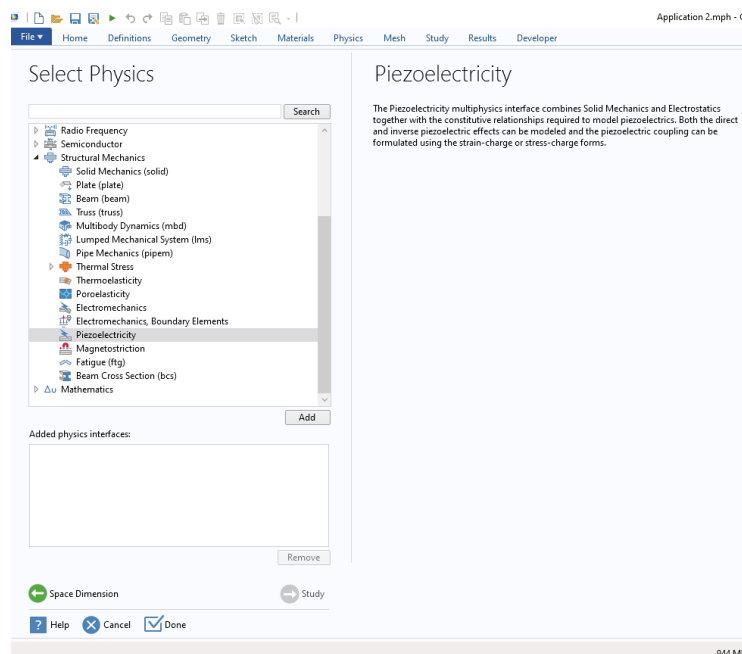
Application 2.mph - (

File ▾ Home Definitions Geometry Sketch Materials Physics Mesh Study Results Developer

Select Physics

Search

Radio Frequency
Semiconductor
Structural Mechanics
Solid Mechanics (solid)
Plate (plate)
Beam (beam)
Truss (truss)
Multibody Dynamics (mbd)
Lumped Mechanical System (lms)
Pipe Mechanics (pipem)
Thermal Stress
Thermoelasticity
Poroelasticity
Electromechanics
Electromechanics, Boundary Elements
Piezoelectricity
Magnetostriction
Fatigue (ftg)
Beam Cross Section (bcs)
Mathematics

Add

Added physics interfaces:

Remove

Space Dimension

Study

Help Cancel Done

Piezoelectricity

The Piezoelectricity multiphysics interface combines Solid Mechanics and Electrostatics together with the constitutive relationships required to model piezoelectrics. Both the direct and inverse piezoelectric effects can be modeled and the piezoelectric coupling can be formulated using the strain-charge or stress-charge forms.

944 M